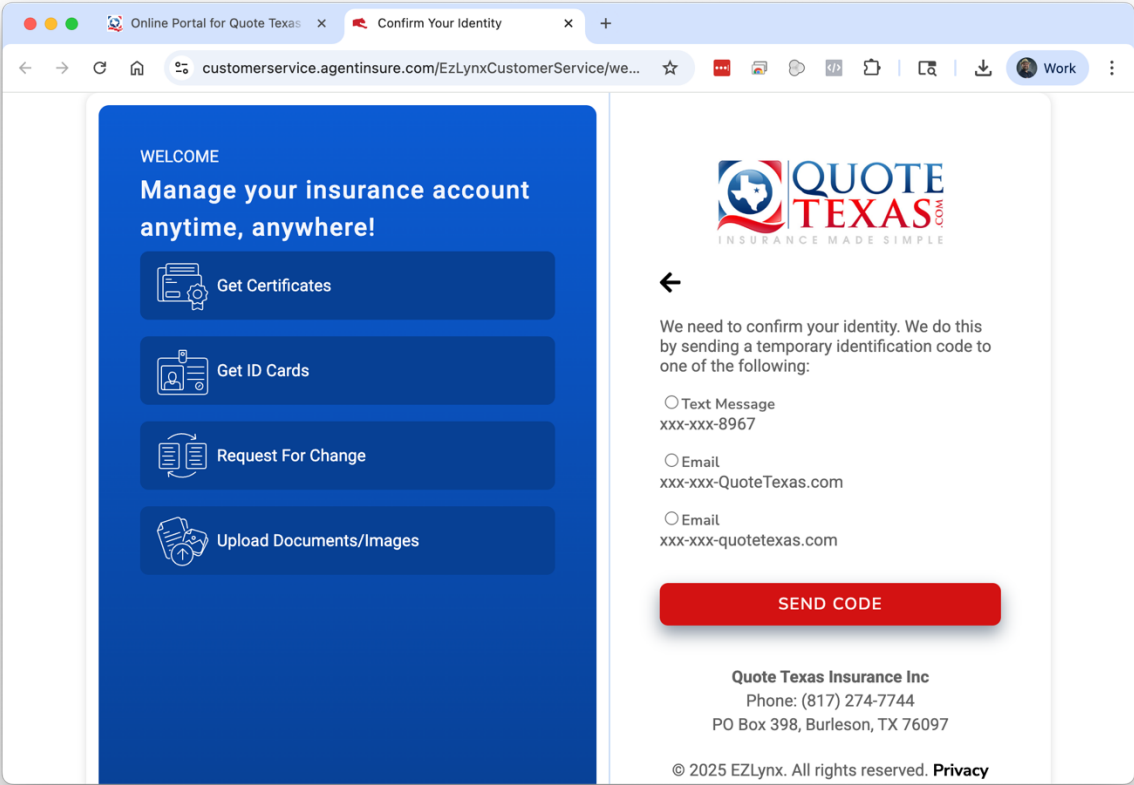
Online Portal for Quote Texas
Confirm Your Identity

customerservice.agentinsure.com/EzLynxCustomerService/we...

Work

WELCOME

Manage your insurance account anytime, anywhere!

Get Certificates

Get ID Cards

Request For Change

Upload Documents/Images

QUOTE TEXAS .COM
INSURANCE MADE SIMPLE

We need to confirm your identity. We do this by sending a temporary identification code to one of the following:

Text Message
xxx-xxx-8967

Email
xxx-xxx-QuoteTexas.com

Email
xxx-xxx-quotetexas.com

SEND CODE

Quote Texas Insurance Inc
Phone: (817) 274-7744
PO Box 398, Burleson, TX 76097

© 2025 EZLynx. All rights reserved. Privacy